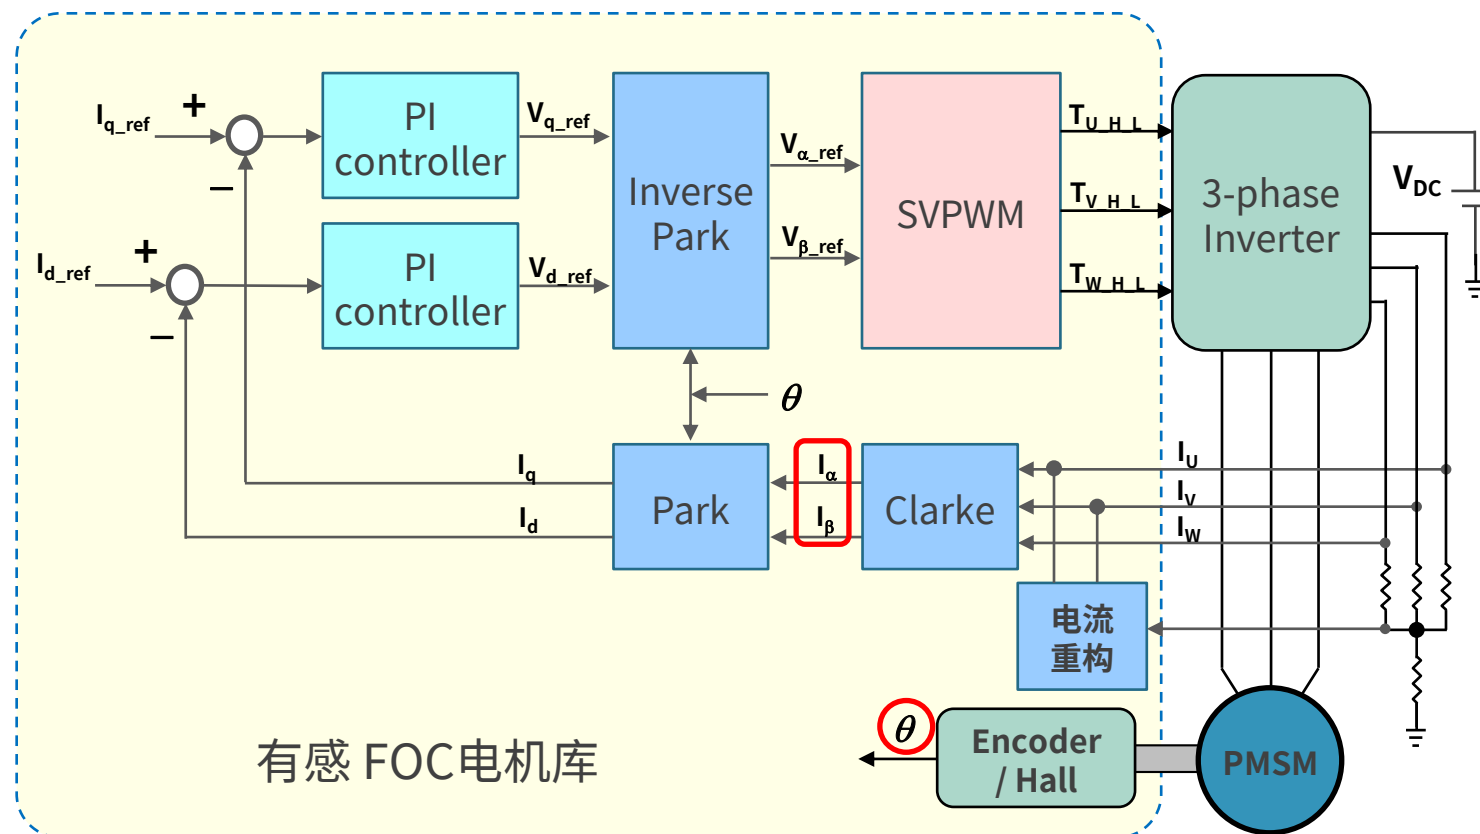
$I_{q\_ref}$ +
−
PI controller
$V_{q\_ref}$
$I_{d\_ref}$ +
−
PI controller
$V_{d\_ref}$
Inverse Park
$V_{\alpha\_ref}$
$V_{\beta\_ref}$
SVPWM
$T_{U\_H\_L}$
$T_{V\_H\_L}$
$T_{W\_H\_L}$
3-phase Inverter
$V_{DC}$
$\theta$
$I_q$
$I_d$
Park
$I_\alpha$
$I_\beta$
Clarke
$I_U$
$I_V$
$I_W$
电流重构
$\theta$
Encoder / Hall
PMSM
有感 FOC电机库